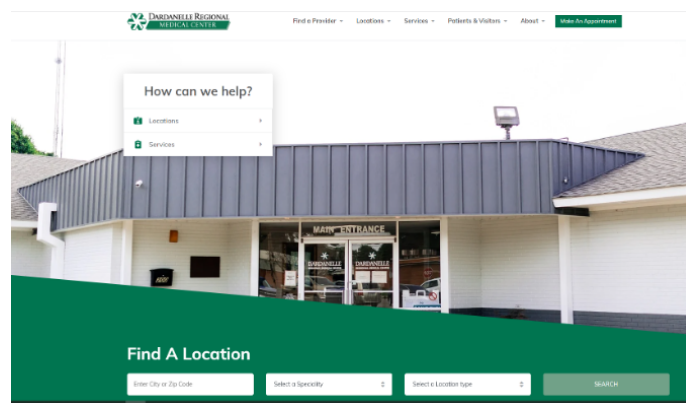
DARDANELLE REGIONAL MEDICAL CENTER

Find a Provider ⌄ Locations ⌄ Services ⌄ Patients & Visitors ⌄ About ⌄ Make An Appointment

How can we help?

Locations ›

Services ›

MAIN ENTRANCE

DARDANELLE

DARDANELLE

Find A Location

Enter City or Zip Code

Select a Speciality

Select a Location type

SEARCH